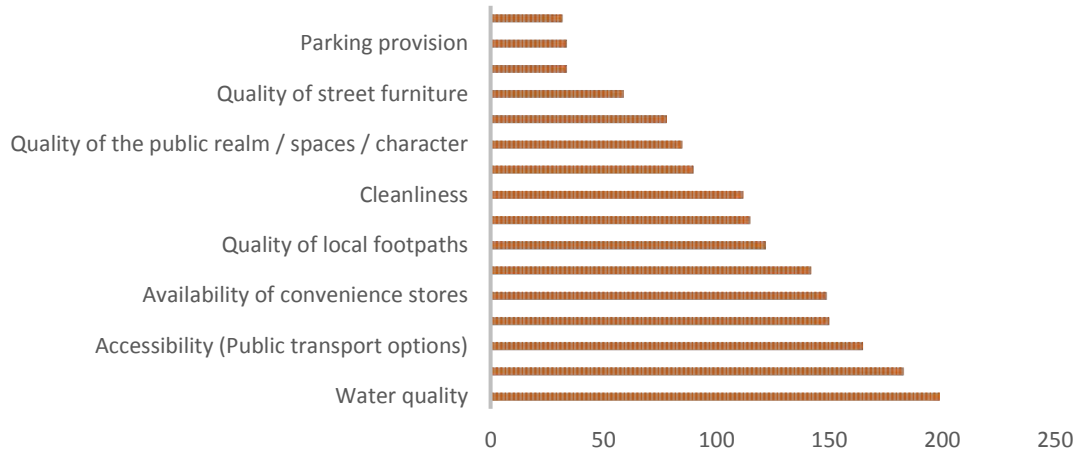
Parking provision
Quality of street furniture
Quality of the public realm / spaces / character
Cleanliness
Quality of local footpaths
Availability of convenience stores
Accessibility (Public transport options)
Water quality

0 50 100 150 200 250